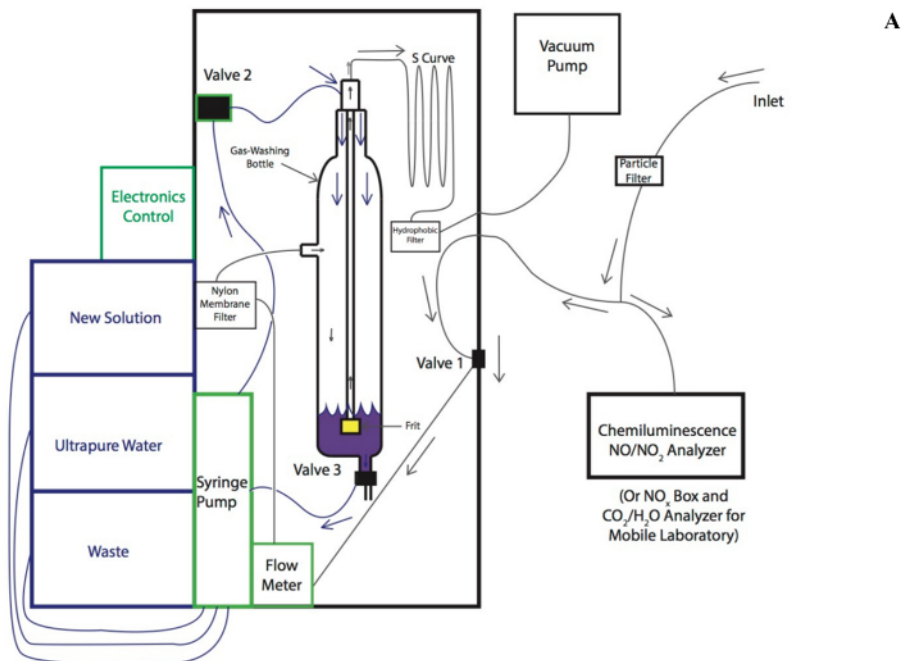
A

Valve 2

S Curve

Vacuum Pump

Inlet

Gas-Washing Bottle

Electronics Control

Particle Filter

Hydrophobic Filter

New Solution

Nylon Membrane Filter

Valve 1

Frit

Ultrapure Water

Chemiluminescence NO/NO$_2$ Analyzer

Valve 3

Syringe Pump

(Or NO$_x$ Box and CO$_2$/H$_2$O Analyzer for Mobile Laboratory)

Waste

Flow Meter